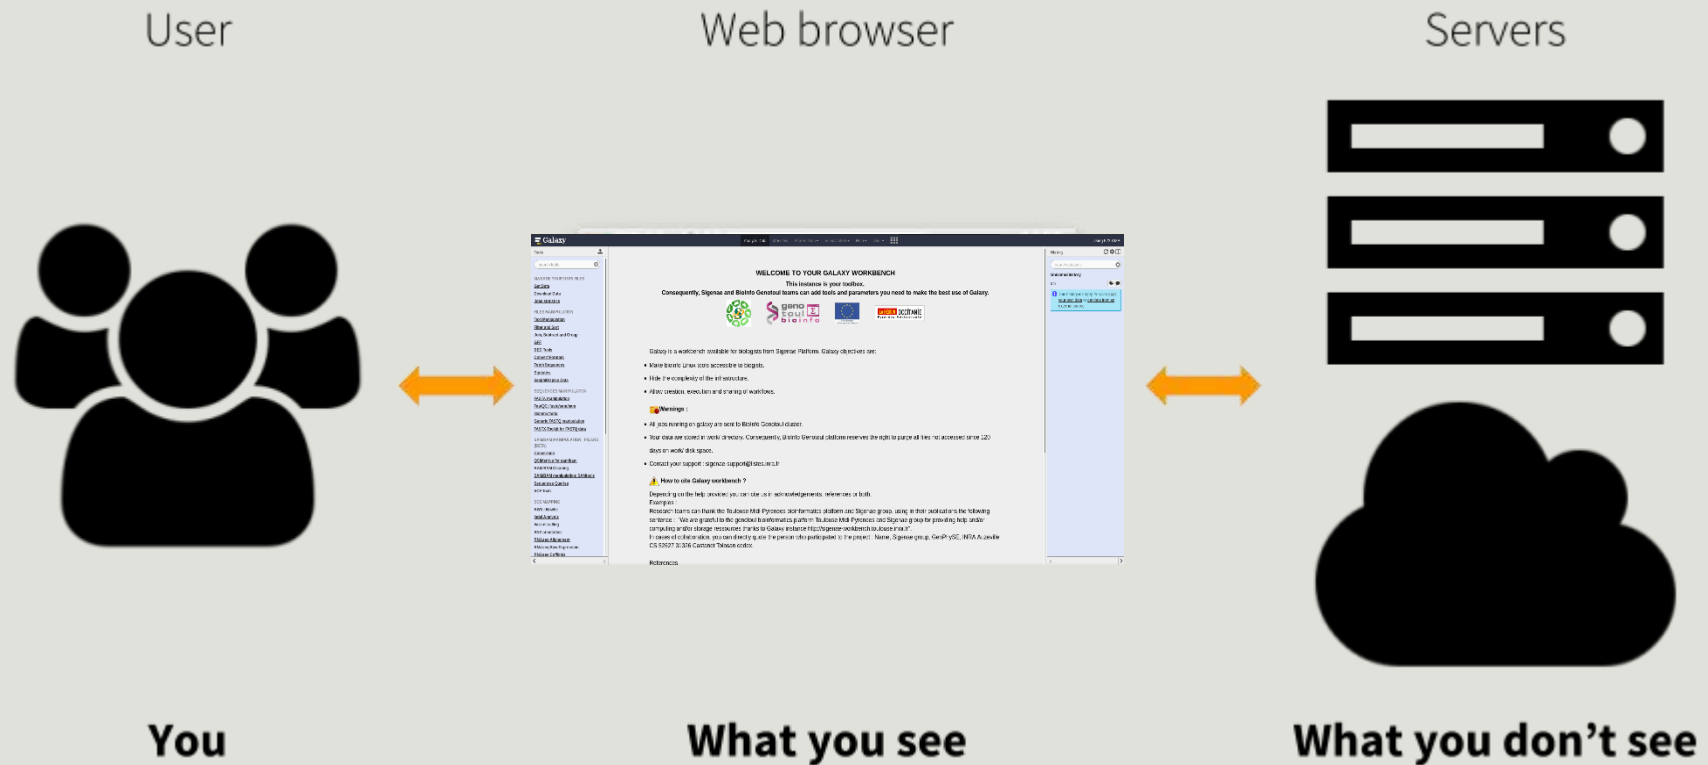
User

Web browser

Servers

Galaxy

WELCOME TO YOUR GALAXY WORKBENCH

This instance is your toolbox.

Consequently, Sigenae and BioInfo Genotoul teams can add tools and parameters you need to make the best use of Galaxy.

Galaxy is a workbench available for biologists from Sigenae Platform. Galaxy objectives are:

• Make bioinfo Linux tools accessible to biologists.

• Hide the complexity of the infrastructure.

• Allow creation, execution and sharing of workflows.

Warnings :

• All jobs running on galaxy are sent to BioInfo Genotoul cluster.

• Your data are stored in work/ directory. Consequently, BioInfo Genotoul platform reserves the right to purge all files not accessed since 120 days on work/ disk space.

• Contact your support : sigenae-support@listes.inra.fr

How to cite Galaxy workbench ?

Depending on the help provided you can cite us in acknowledgements, references or both.

Examples :

Research teams can thank the Toulouse Midi-Pyrenees bioinformatics platform and Sigenae group, using in their publications the following sentence : "We are grateful to the genotoul bioinformatics platform Toulouse Midi-Pyrenees and Sigenae group for providing help and/or computing and/or storage resources thanks to Galaxy instance http://sigenae-workbench.toulouse.inra.fr".

In cases of collaboration, you can directly quote the person who participated to the project : Name, Sigenae group, GenPhySE, INRA Auzeville CS 52627 31326 Castanet Tolosan cedex.

References

You

What you see

What you don't see